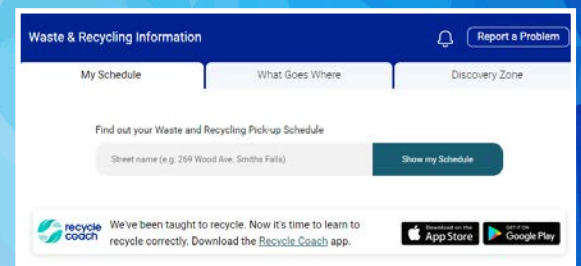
Waste & Recycling Information

Report a Problem

My Schedule

What Goes Where

Discovery Zone

Find out your Waste and Recycling Pick-up Schedule

Street name (e.g. 269 Wood Ave. Smiths Falls)

Show my Schedule

recycle coach

We've been taught to recycle. Now it's time to learn to recycle correctly. Download the Recycle Coach app.

Download on the App Store

GET IT ON Google Play